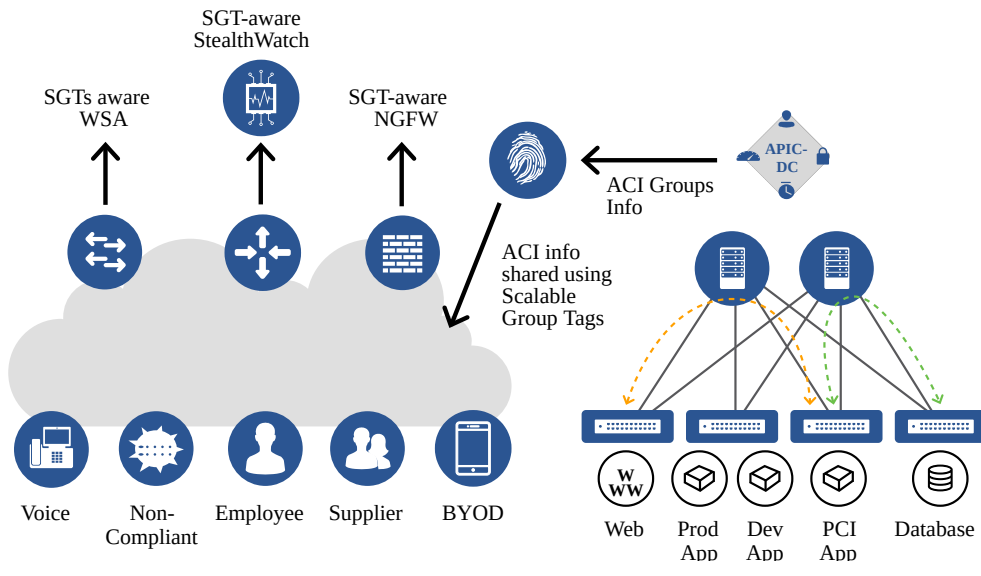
SGT-aware StealthWatch

SGTs aware WSA

SGT-aware NGFW

APIC-DC

ACI Groups Info

ACI info shared using Scalable Group Tags

W WW

Voice

Non-Compliant

Employee

Supplier

BYOD

Web

Prod App

Dev App

PCI App

Database